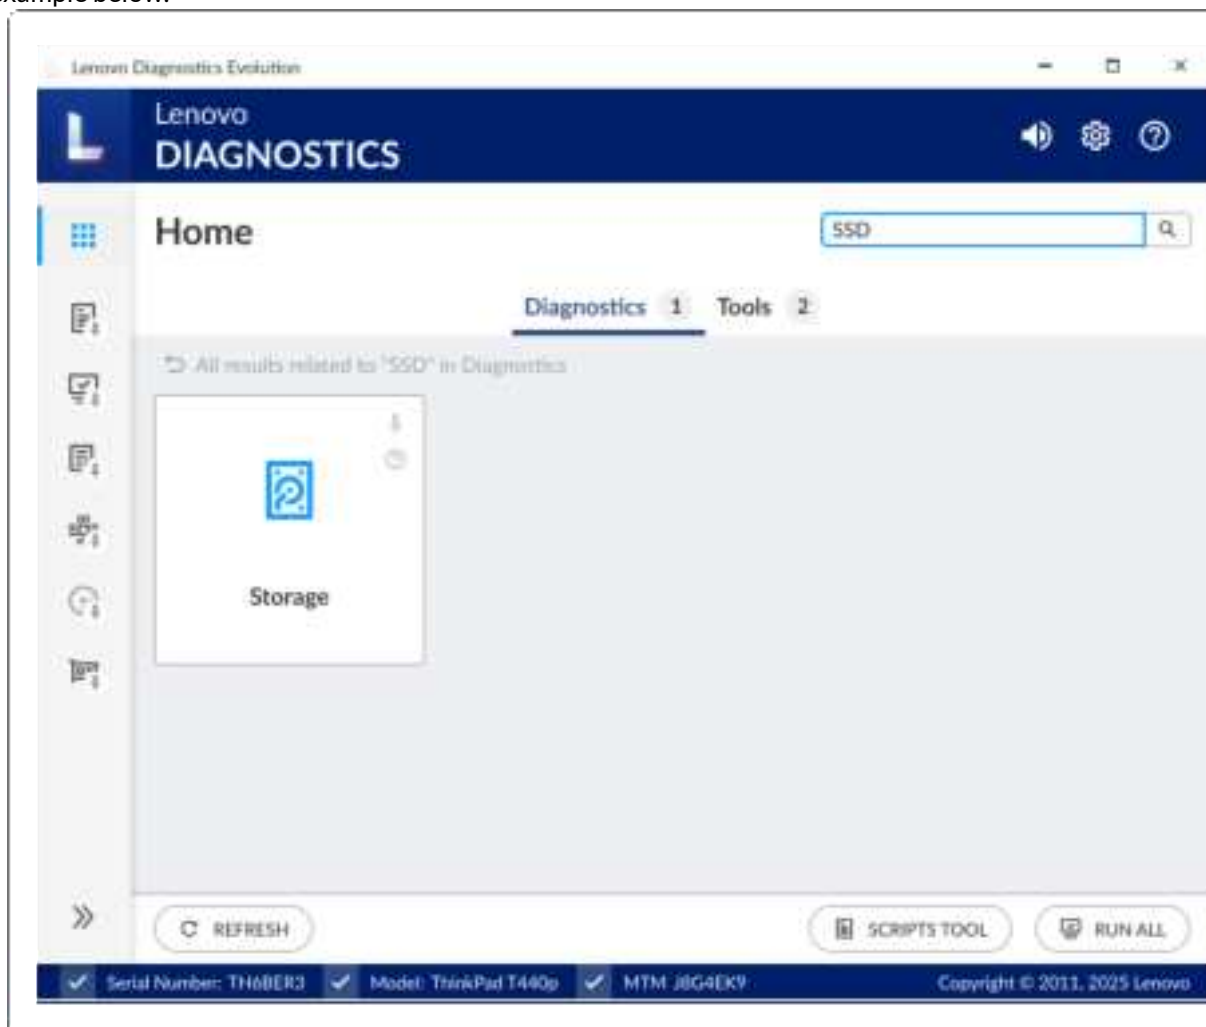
example below:

Lenovo Diagnostics Evolution

Lenovo
DIAGNOSTICS

Home

SSD

Diagnostics 1 Tools 2

All results related to "SSD" in Diagnostics

Storage

REFRESH

SCRIPTS TOOL

RUN ALL

Serial Number: TH6BER3 Model: ThinkPad T440p MTM J8G4EK9 Copyright © 2011, 2025 Lenovo